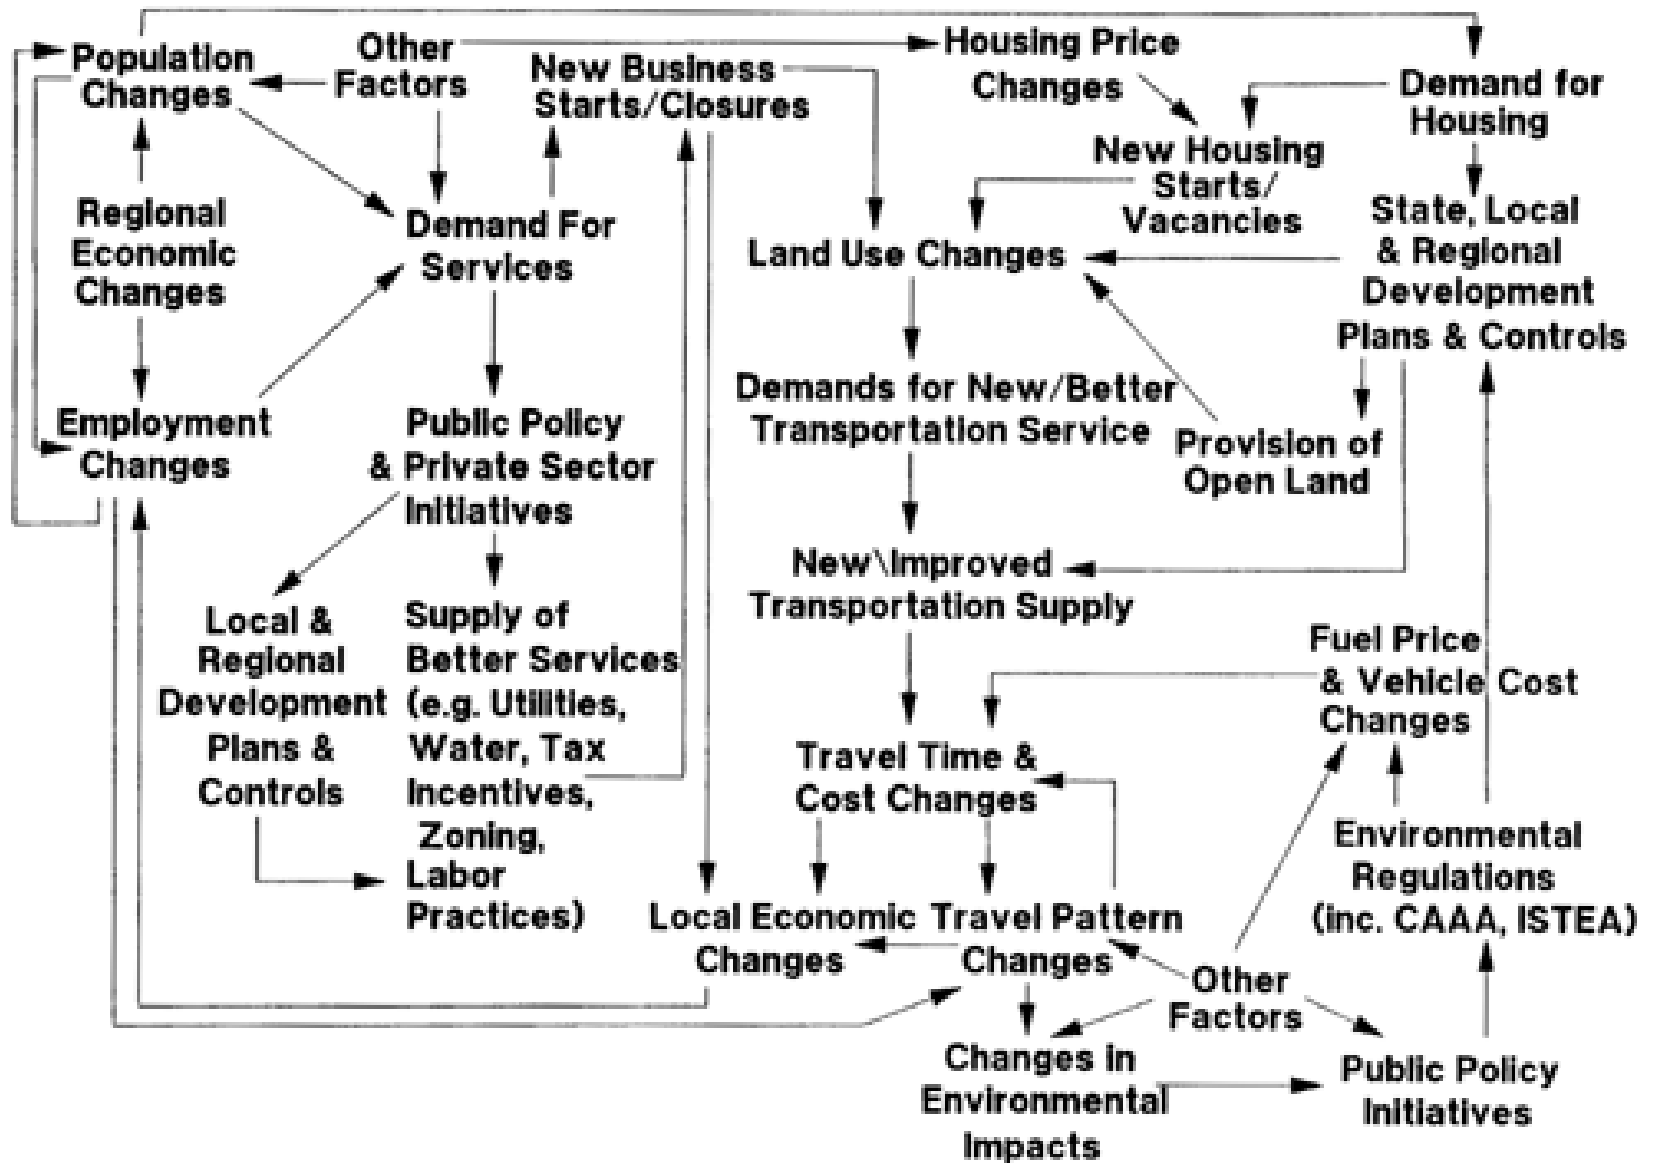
Population Changes

Other Factors

New Business Starts/Closures

Housing Price Changes

Demand for Housing

Regional Economic Changes

Demand For Services

New Housing Starts/ Vacancies

Land Use Changes

State, Local & Regional Development Plans & Controls

Employment Changes

Public Policy & Private Sector Initiatives

Demands for New/Better Transportation Service

Provision of Open Land

New\Improved Transportation Supply

Local & Regional Development Plans & Controls

Supply of Better Services (e.g. Utilities, Water, Tax Incentives, Zoning, Labor Practices)

Fuel Price & Vehicle Cost Changes

Travel Time & Cost Changes

Environmental Regulations (inc. CAAA, ISTEA)

Local Economic Changes

Travel Pattern Changes

Other Factors

Changes in Environmental Impacts

Public Policy Initiatives